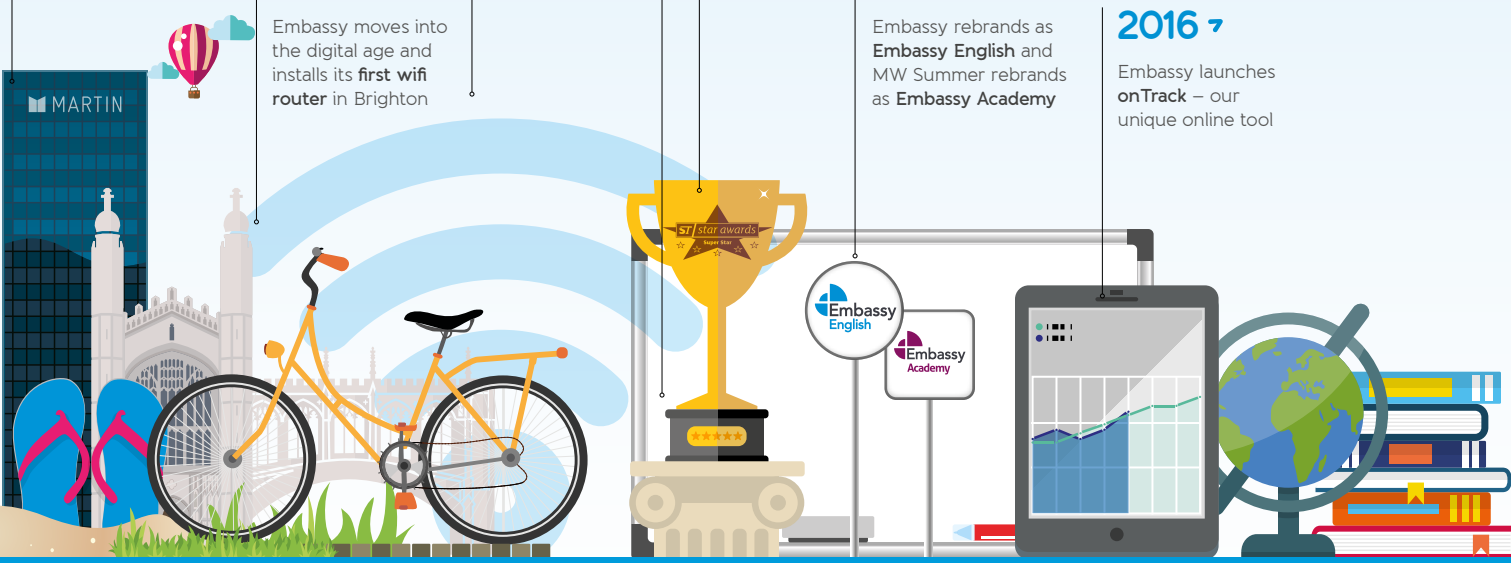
MARTIN

Embassy moves into the digital age and installs its **first wifi router** in Brighton

ST star awards
Super Star

Embassy rebrands as **Embassy English** and MW Summer rebrands as **Embassy Academy**

Embassy English

Embassy Academy

2016

Embassy launches **onTrack** – our unique online tool